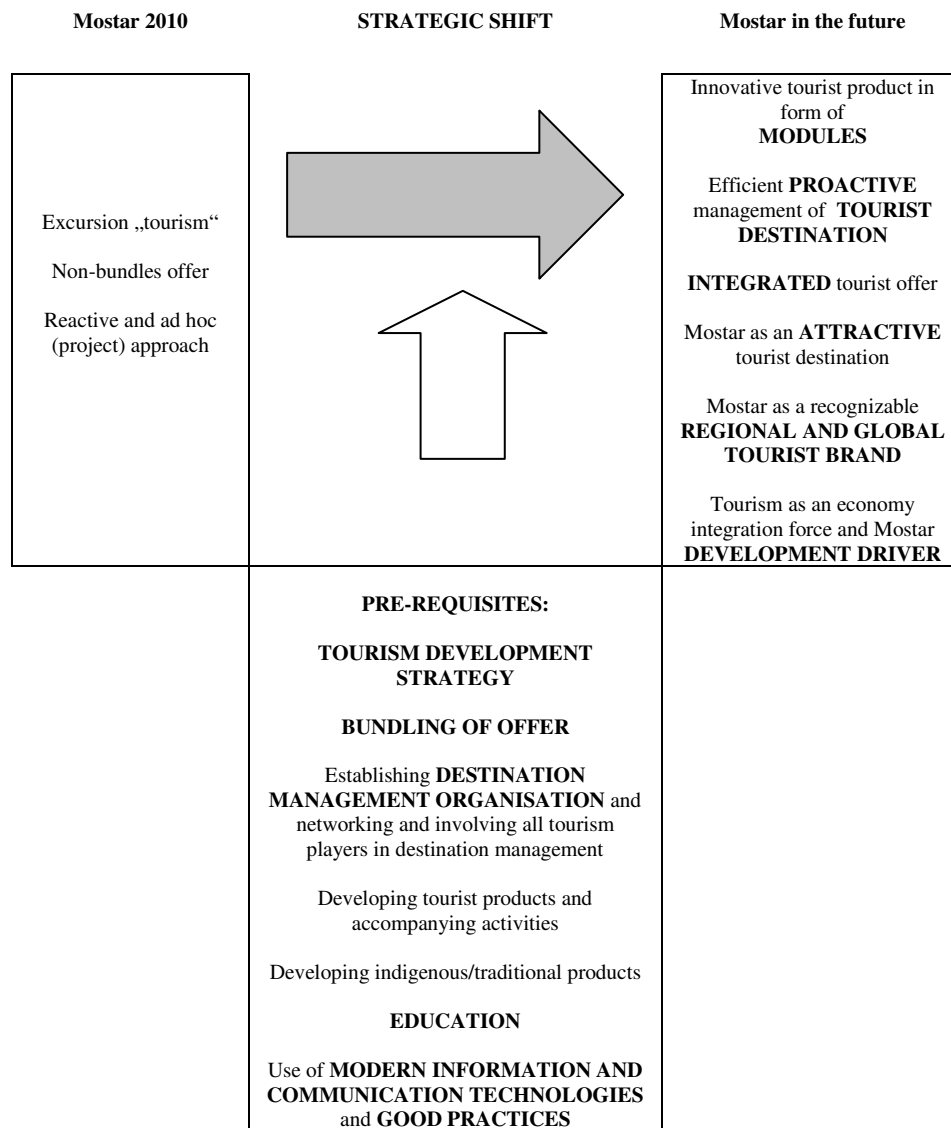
Mostar 2010

STRATEGIC SHIFT

Mostar in the future

Excursion „tourism“

Non-bundles offer

Reactive and ad hoc (project) approach

Innovative tourist product in form of MODULES

Efficient PROACTIVE management of TOURIST DESTINATION

INTEGRATED tourist offer

Mostar as an ATTRACTIVE tourist destination

Mostar as a recognizable REGIONAL AND GLOBAL TOURIST BRAND

Tourism as an economy integration force and Mostar DEVELOPMENT DRIVER

PRE-REQUISITES:

TOURISM DEVELOPMENT STRATEGY

BUNDLING OF OFFER

Establishing DESTINATION MANAGEMENT ORGANISATION and networking and involving all tourism players in destination management

Developing tourist products and accompanying activities

Developing indigenous/traditional products

EDUCATION

Use of MODERN INFORMATION AND COMMUNICATION TECHNOLOGIES and GOOD PRACTICES